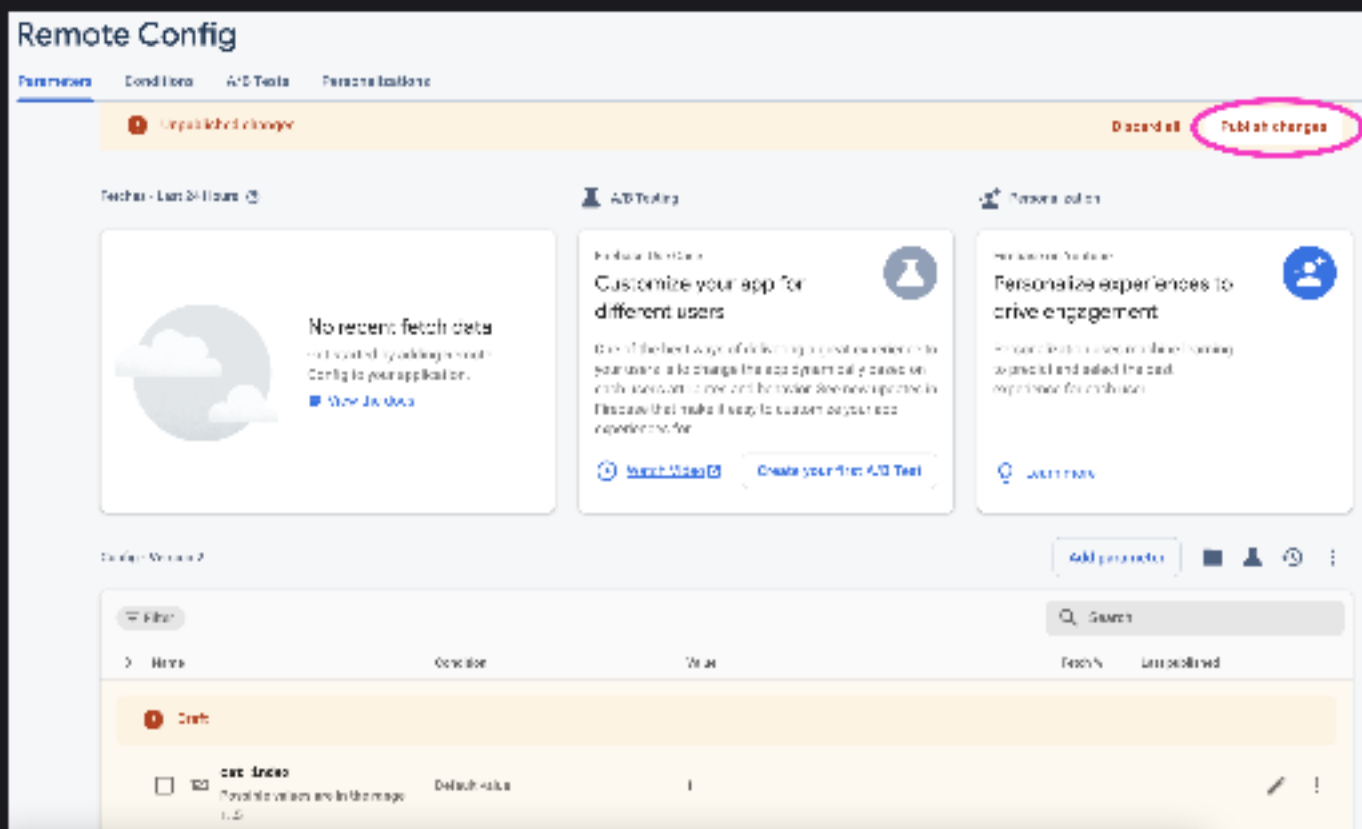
Remote Config

Parameters Conditions A/B Tests Personalizations

Unpublished changes

Discard all Publish changes

Fetches - Last 24 hours

A/B Testing

Personalization

No recent fetch data

Get started by adding Remote Config to your application.

View the docs

Firebase A/B Testing

Customize your app for different users

One of the best ways of delivering a great experience is to your users is to change the app dynamically based on each user's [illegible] and behavior. See new updates in Firebase that make it easy to customize your app experience for.

Watch Video

Create your first A/B Test

Firebase Personalization

Personalize experiences to drive engagement

Personalization uses machine learning to predict and select the best experience for each user.

Learn more

Config Version 2

Add parameter

Filter

Search

Name Condition Value Fetch % Last published

Draft

card_index

Possible values are in the range 1-5

Default value

1